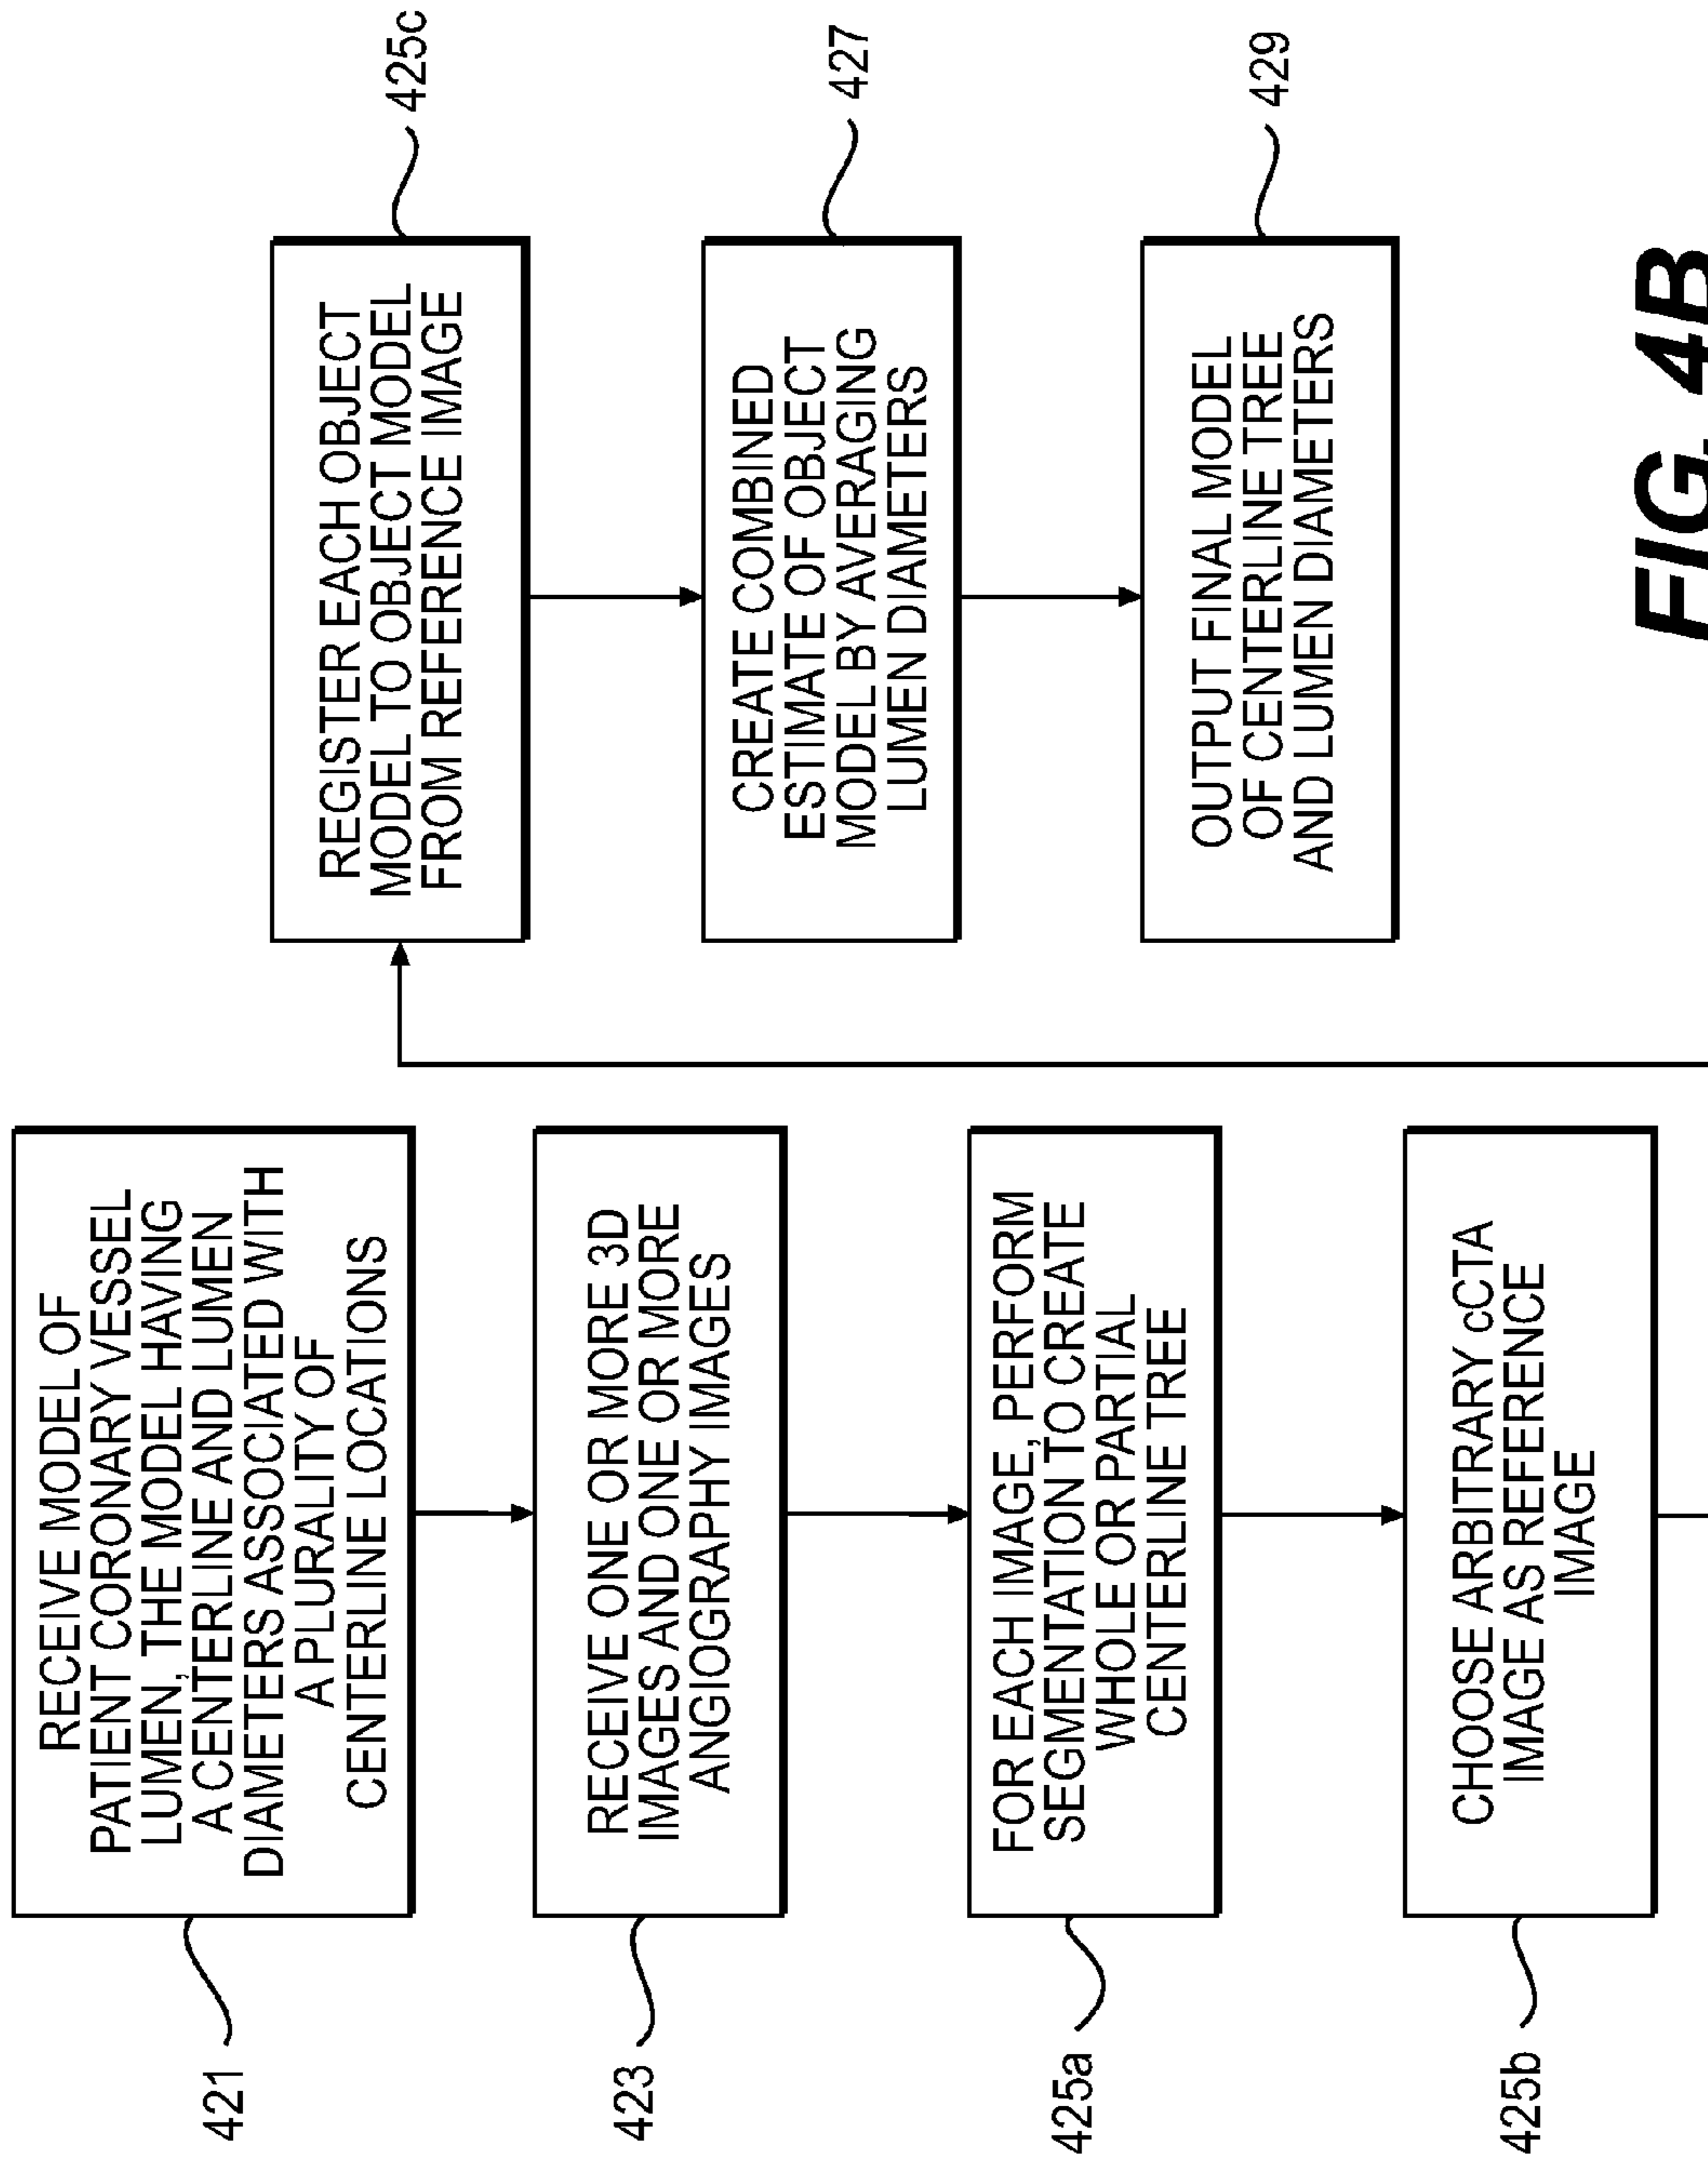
421
RECEIVE MODEL OF PATIENT CORONARY VESSEL LUMEN, THE MODEL HAVING A CENTERLINE AND LUMEN DIAMETERS ASSOCIATED WITH A PLURALITY OF CENTERLINE LOCATIONS

423
RECEIVE ONE OR MORE 3D IMAGES AND ONE OR MORE ANGIOGRAPHY IMAGES

425a
FOR EACH IMAGE, PERFORM SEGMENTATION TO CREATE WHOLE OR PARTIAL CENTERLINE TREE

425b
CHOOSE ARBITRARY cCTA IMAGE AS REFERENCE IMAGE

425c
REGISTER EACH OBJECT MODEL TO OBJECT MODEL FROM REFERENCE IMAGE

427
CREATE COMBINED ESTIMATE OF OBJECT MODEL BY AVERAGING LUMEN DIAMETERS

429
OUTPUT FINAL MODEL OF CENTERLINE TREE AND LUMEN DIAMETERS

FIG. 4B